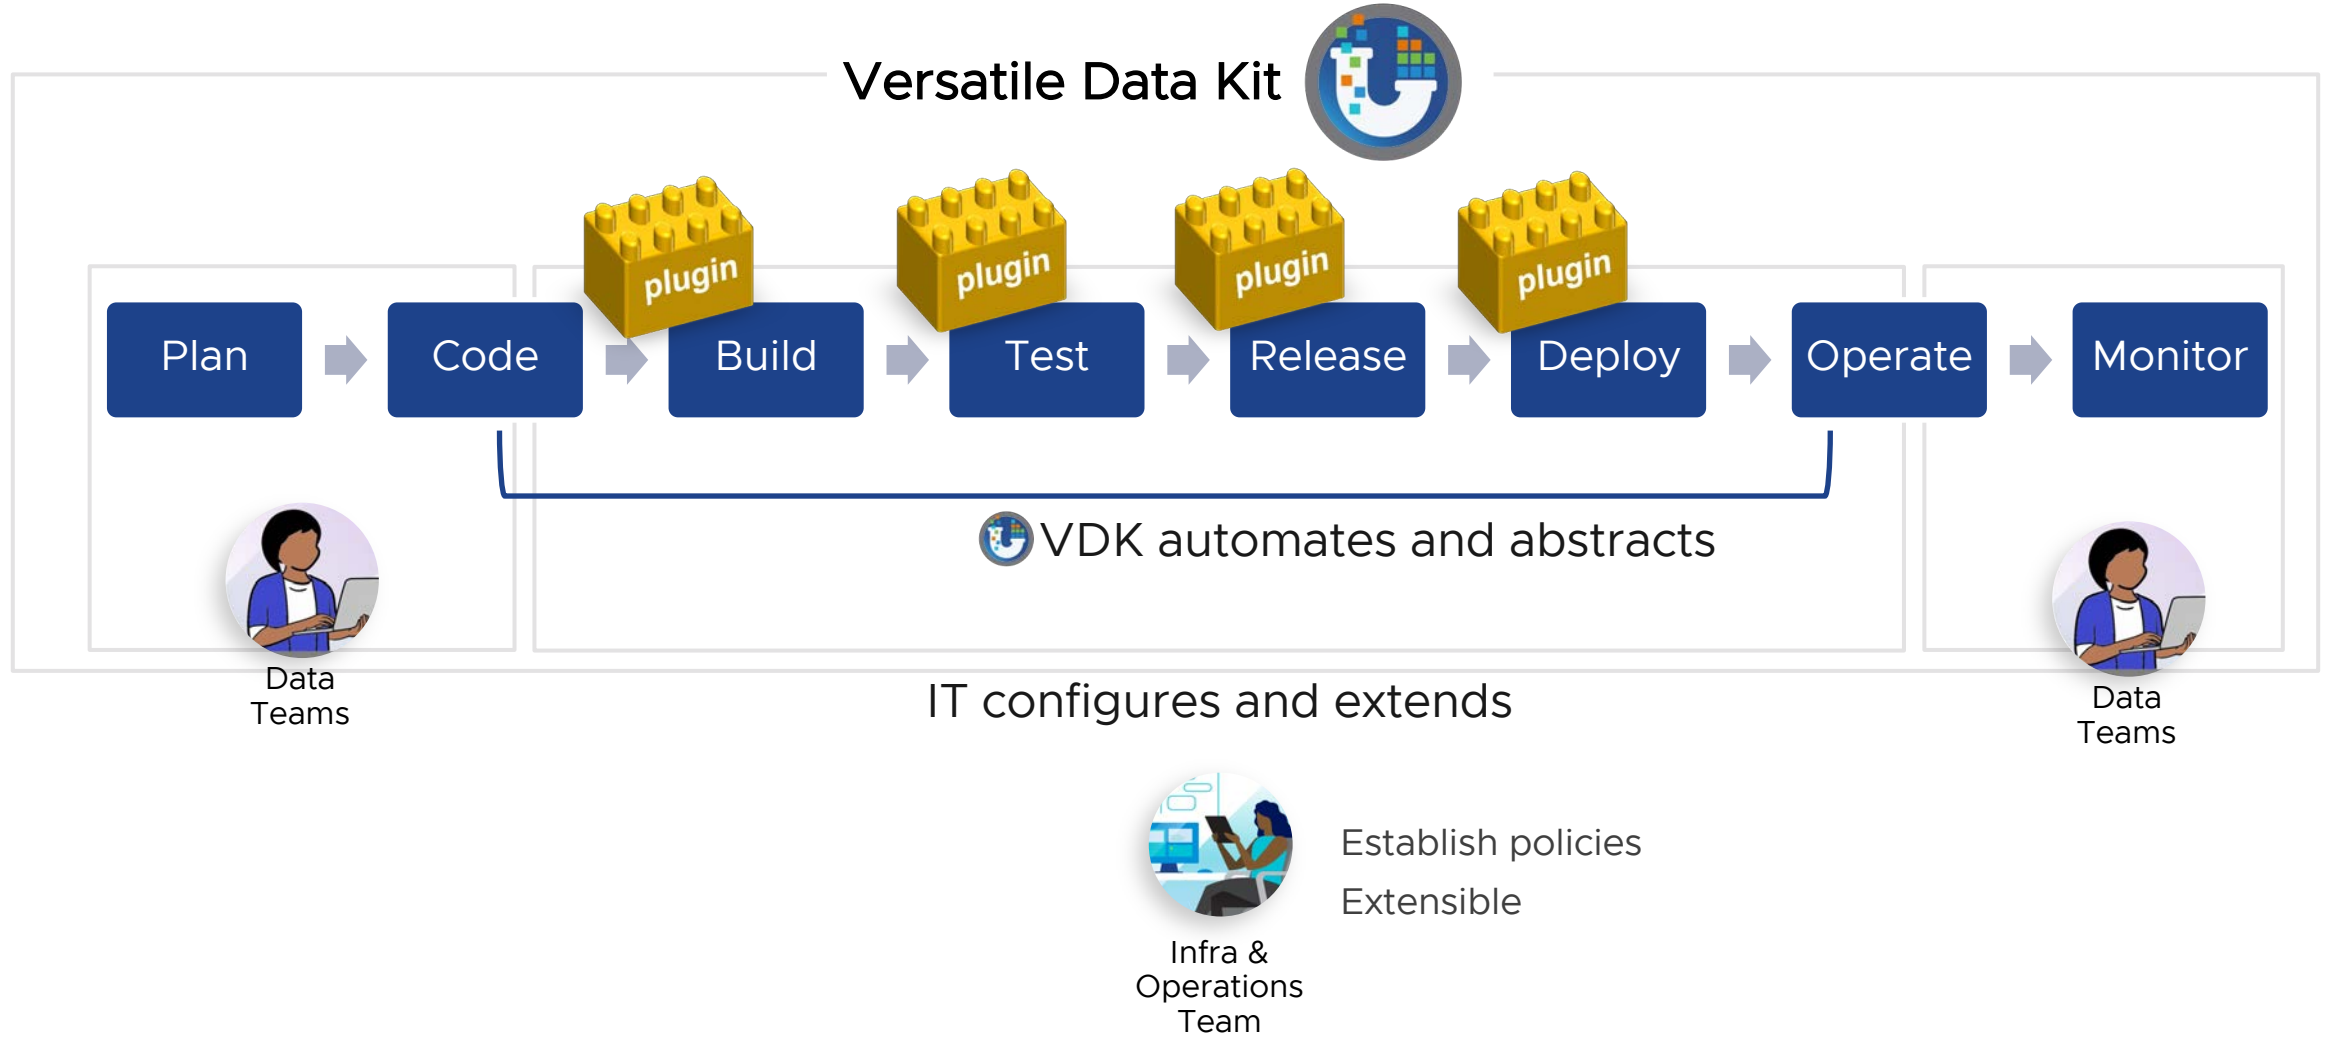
Versatile Data Kit

plugin plugin plugin plugin

Plan Code Build Test Release Deploy Operate Monitor

VDK automates and abstracts

Data Teams

IT configures and extends

Data Teams

Infra & Operations Team

Establish policies

Extensible